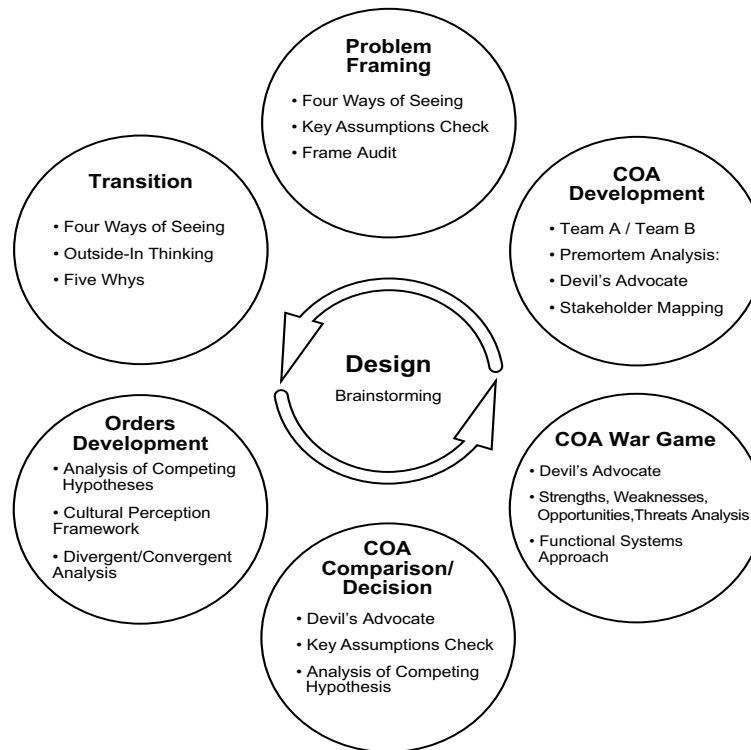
Problem Framing
• Four Ways of Seeing
• Key Assumptions Check
• Frame Audit

COA Development
• Team A / Team B
• Premortem Analysis:
• Devil's Advocate
• Stakeholder Mapping

COA War Game
• Devil's Advocate
• Strengths, Weaknesses, Opportunities,Threats Analysis
• Functional Systems Approach

COA Comparison/ Decision
• Devil's Advocate
• Key Assumptions Check
• Analysis of Competing Hypothesis

Orders Development
• Analysis of Competing Hypotheses
• Cultural Perception Framework
• Divergent/Convergent Analysis

Transition
• Four Ways of Seeing
• Outside-In Thinking
• Five Whys

Design
Brainstorming